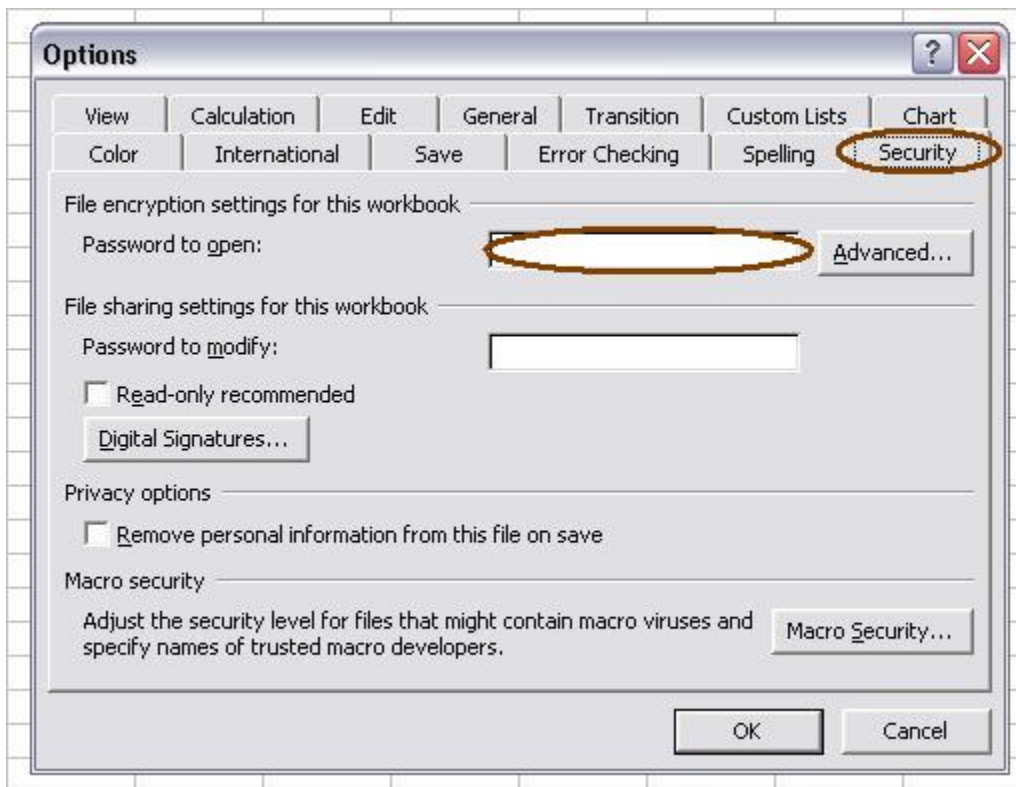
Options

View | Calculation | Edit | General | Transition | Custom Lists | Chart
Color | International | Save | Error Checking | Spelling | Security

File encryption settings for this workbook

Password to open:

Advanced...

File sharing settings for this workbook

Password to modify:

Read-only recommended

Digital Signatures...

Privacy options

Remove personal information from this file on save

Macro security

Adjust the security level for files that might contain macro viruses and specify names of trusted macro developers.

Macro Security...

OK

Cancel